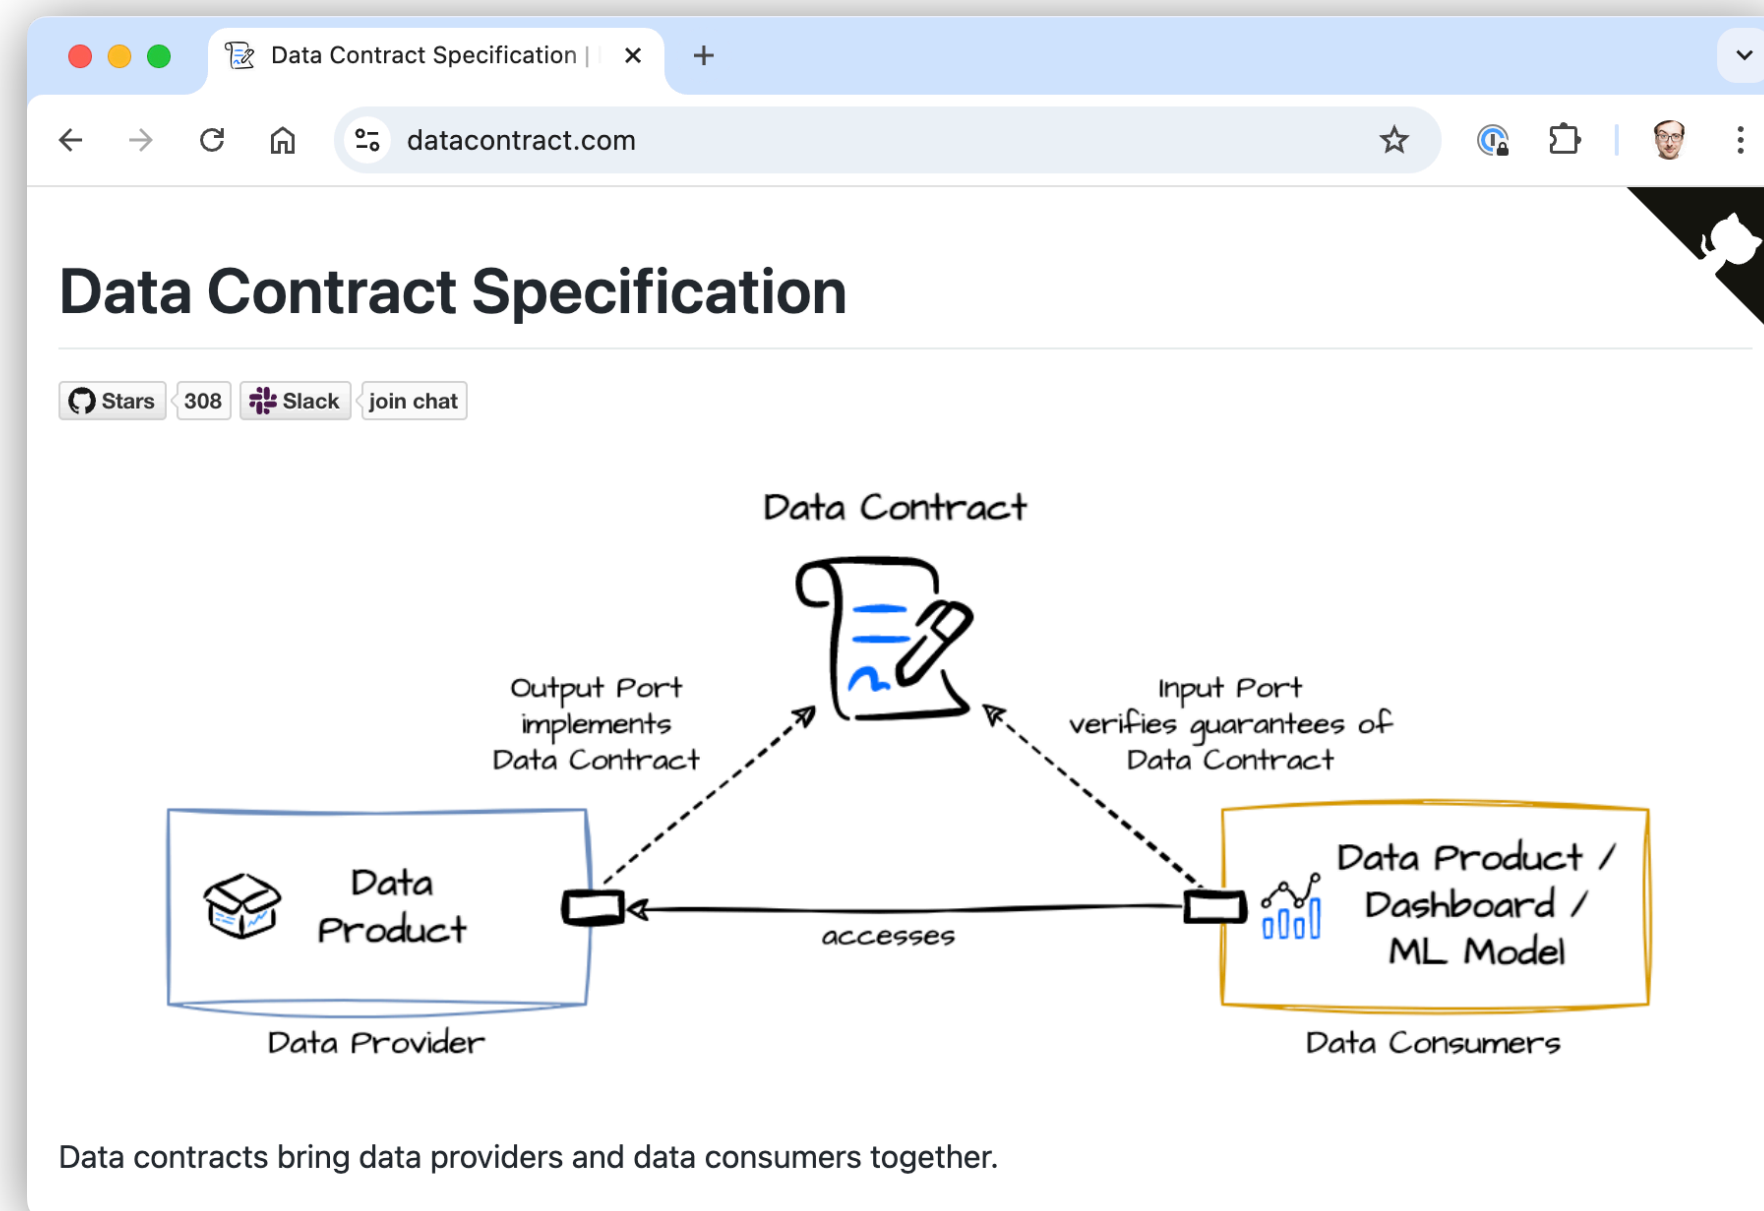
Data Contract Specification |

datacontract.com

Data Contract Specification

Stars 308 Slack join chat

Data Contract

Output Port implements Data Contract

Input Port verifies guarantees of Data Contract

Data Product

accesses

Data Product / Dashboard / ML Model

Data Provider

Data Consumers

Data contracts bring data providers and data consumers together.